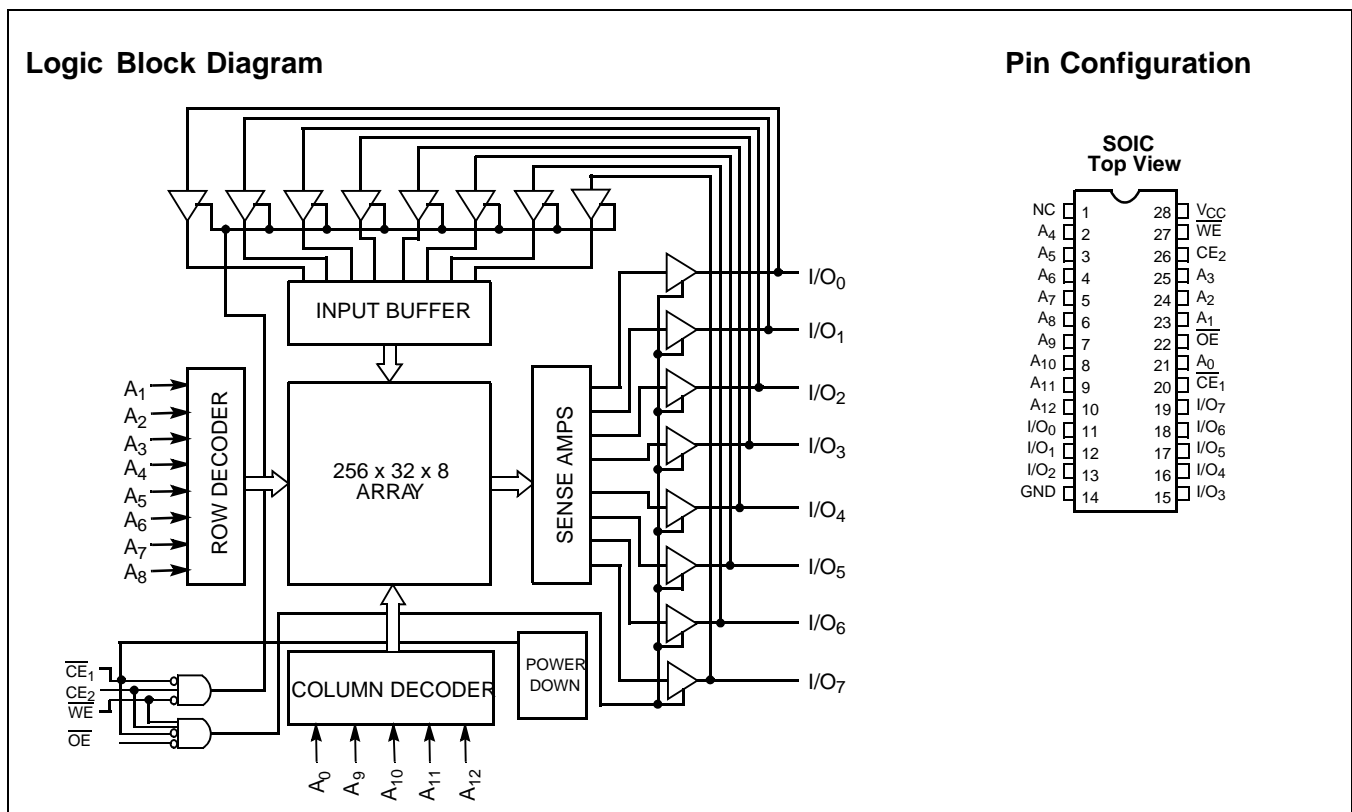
Logic Block Diagram

Pin Configuration

INPUT BUFFER

$A_1$
$A_2$
$A_3$
$A_4$
$A_5$
$A_6$
$A_7$
$A_8$

ROW DECODER

256 x 32 x 8 ARRAY

SENSE AMPS

$I/O_0$
$I/O_1$
$I/O_2$
$I/O_3$
$I/O_4$
$I/O_5$
$I/O_6$
$I/O_7$

$\overline{CE_1}$
$CE_2$
$\overline{WE}$
$\overline{OE}$

COLUMN DECODER

POWER DOWN

$A_0$ $A_9$ $A_{10}$ $A_{11}$ $A_{12}$

SOIC
Top View

| | | | |
|---|---|---|---|
| NC | 1 | 28 | $V_{CC}$ |
| $A_4$ | 2 | 27 | $\overline{WE}$ |
| $A_5$ | 3 | 26 | $CE_2$ |
| $A_6$ | 4 | 25 | $A_3$ |
| $A_7$ | 5 | 24 | $A_2$ |
| $A_8$ | 6 | 23 | $A_1$ |
| $A_9$ | 7 | 22 | $\overline{OE}$ |
| $A_{10}$ | 8 | 21 | $A_0$ |
| $A_{11}$ | 9 | 20 | $\overline{CE_1}$ |
| $A_{12}$ | 10 | 19 | $I/O_7$ |
| $I/O_0$ | 11 | 18 | $I/O_6$ |
| $I/O_1$ | 12 | 17 | $I/O_5$ |
| $I/O_2$ | 13 | 16 | $I/O_4$ |
| GND | 14 | 15 | $I/O_3$ |